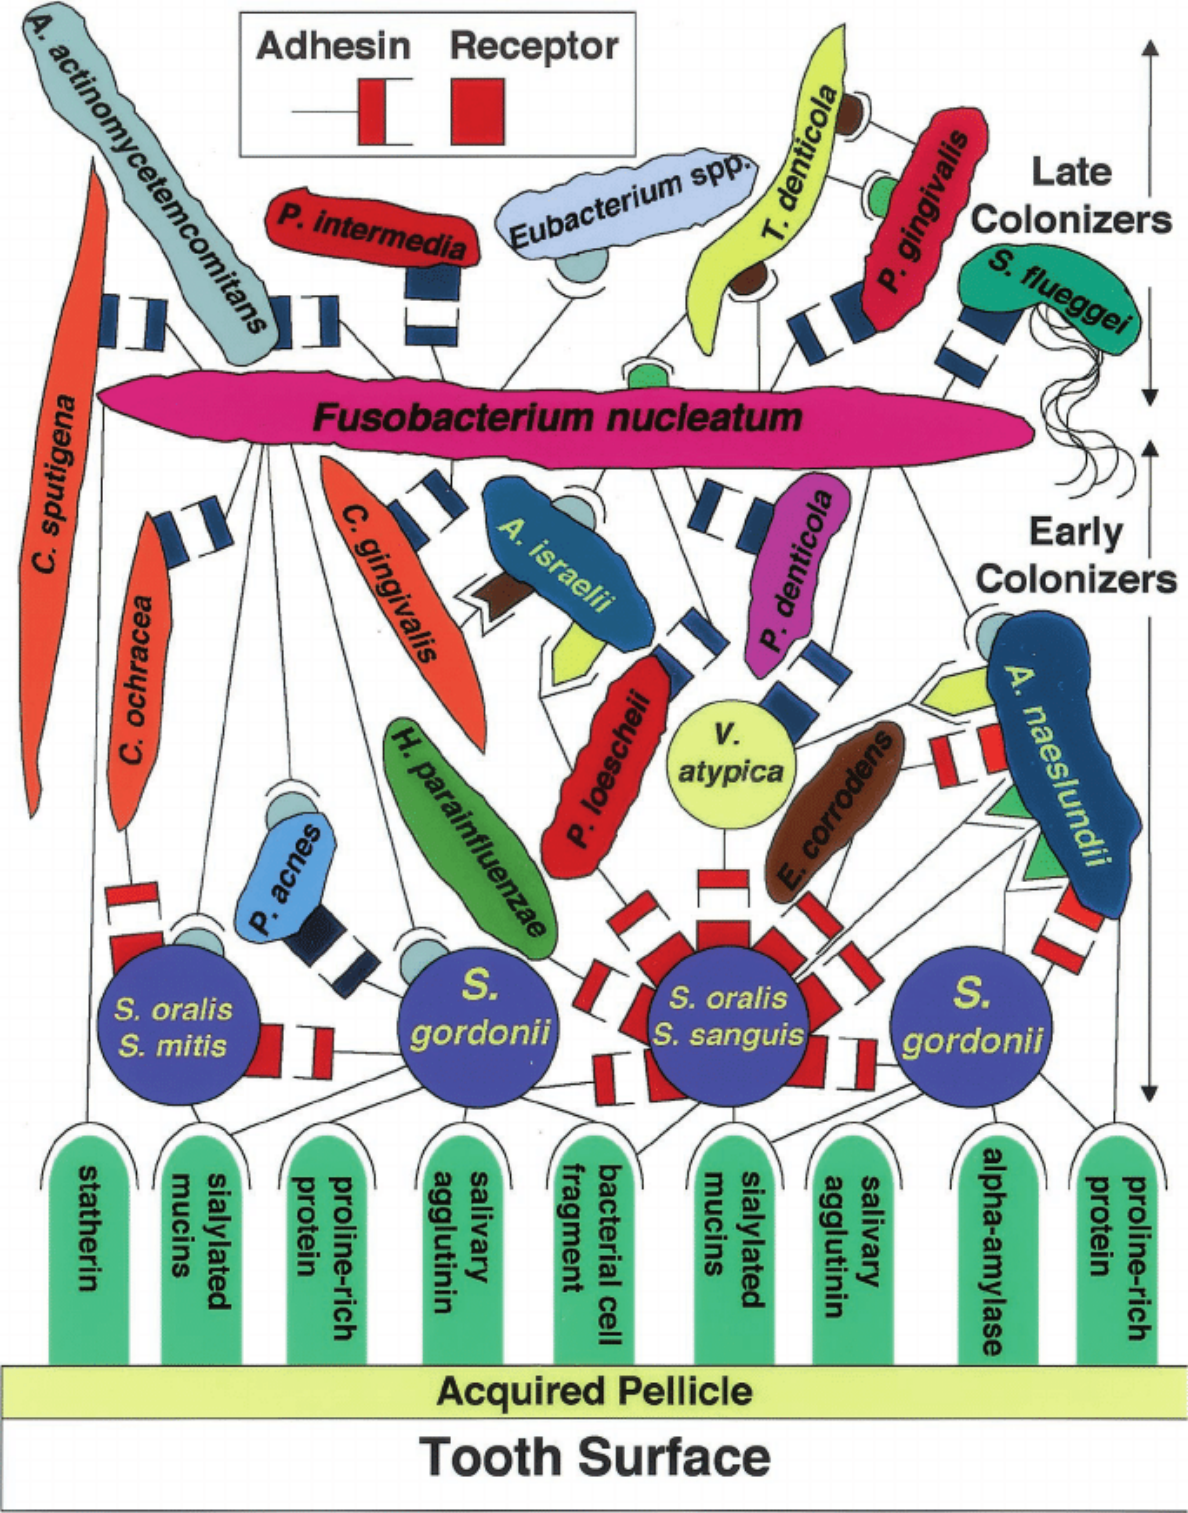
Adhesin Receptor

A. actinomycetemcomitans

P. intermedia

Eubacterium spp.

T. denticola

P. gingivalis

Late Colonizers

S. flueggei

C. sputigena

Fusobacterium nucleatum

Early Colonizers

C. ochracea

C. gingivalis

A. israelii

P. denticola

A. naeslundii

P. loescheii

V. atypica

E. corrodens

P. acnes

H. parainfluenzae

S. oralis S. mitis

S. gordonii

S. oralis S. sanguis

S. gordonii

statherin

sialylated mucins

proline-rich protein

salivary agglutinin

bacterial cell fragment

sialylated mucins

salivary agglutinin

alpha-amylase

proline-rich protein

Acquired Pellicle

Tooth Surface